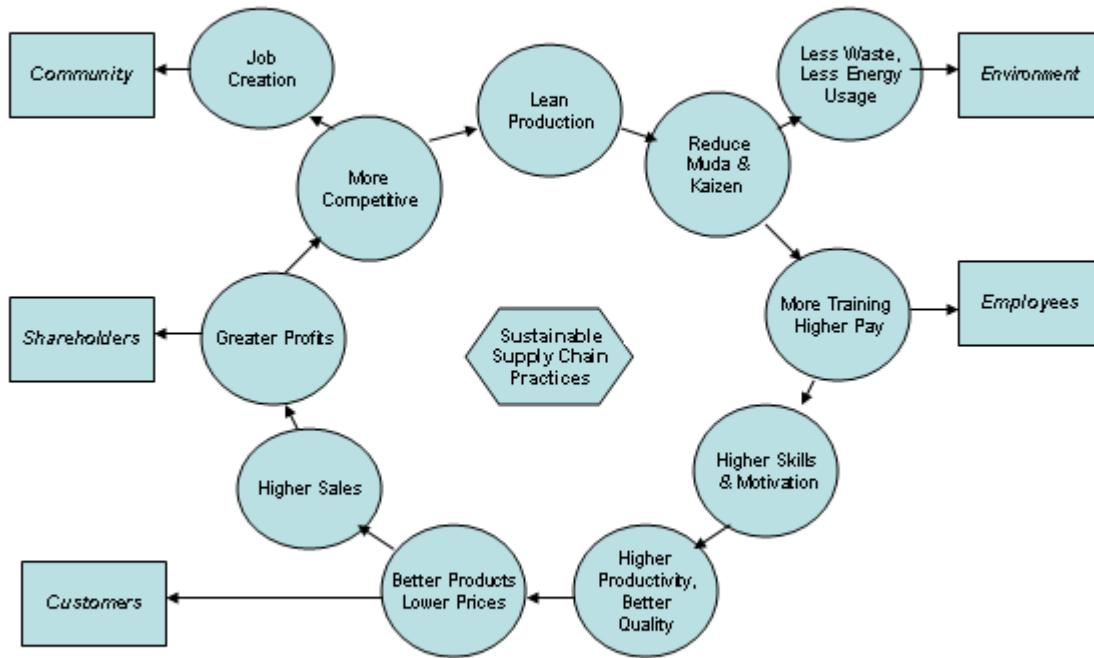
Community

Job Creation

Lean Production

Less Waste, Less Energy Usage

Environment

More Competitive

Reduce Muda & Kaizen

More Training Higher Pay

Employees

Shareholders

Greater Profits

Sustainable Supply Chain Practices

Higher Skills & Motivation

Higher Sales

Customers

Better Products Lower Prices

Higher Productivity, Better Quality